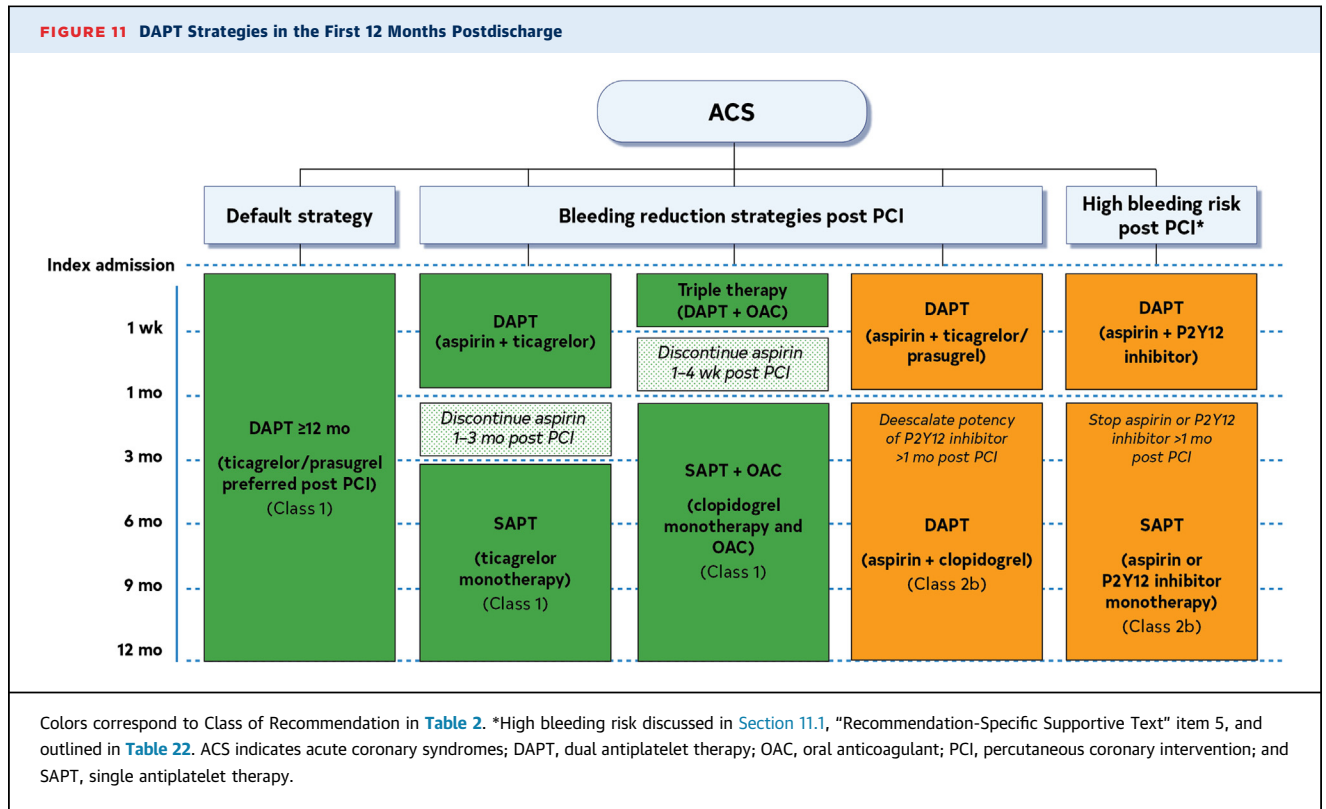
FIGURE 11 DAPT Strategies in the First 12 Months Postdischarge

ACS

Default strategy

Bleeding reduction strategies post PCI

High bleeding risk post PCI*

Index admission

1 wk

1 mo

3 mo

6 mo

9 mo

12 mo

DAPT ≥12 mo

(ticagrelor/prasugrel preferred post PCI)
(Class 1)

DAPT
(aspirin + ticagrelor)

Discontinue aspirin 1–3 mo post PCI

SAPT

(ticagrelor monotherapy)
(Class 1)

Triple therapy
(DAPT + OAC)

Discontinue aspirin 1–4 wk post PCI

SAPT + OAC

(clopidogrel monotherapy and OAC)
(Class 1)

DAPT
(aspirin + ticagrelor/ prasugrel)

Deescalate potency of P2Y12 inhibitor >1 mo post PCI

DAPT
(aspirin + clopidogrel)
(Class 2b)

DAPT
(aspirin + P2Y12 inhibitor)

Stop aspirin or P2Y12 inhibitor >1 mo post PCI

SAPT

(aspirin or P2Y12 inhibitor monotherapy)
(Class 2b)

Colors correspond to Class of Recommendation in Table 2. *High bleeding risk discussed in Section 11.1, "Recommendation-Specific Supportive Text" item 5, and outlined in Table 22. ACS indicates acute coronary syndromes; DAPT, dual antiplatelet therapy; OAC, oral anticoagulant; PCI, percutaneous coronary intervention; and SAPT, single antiplatelet therapy.